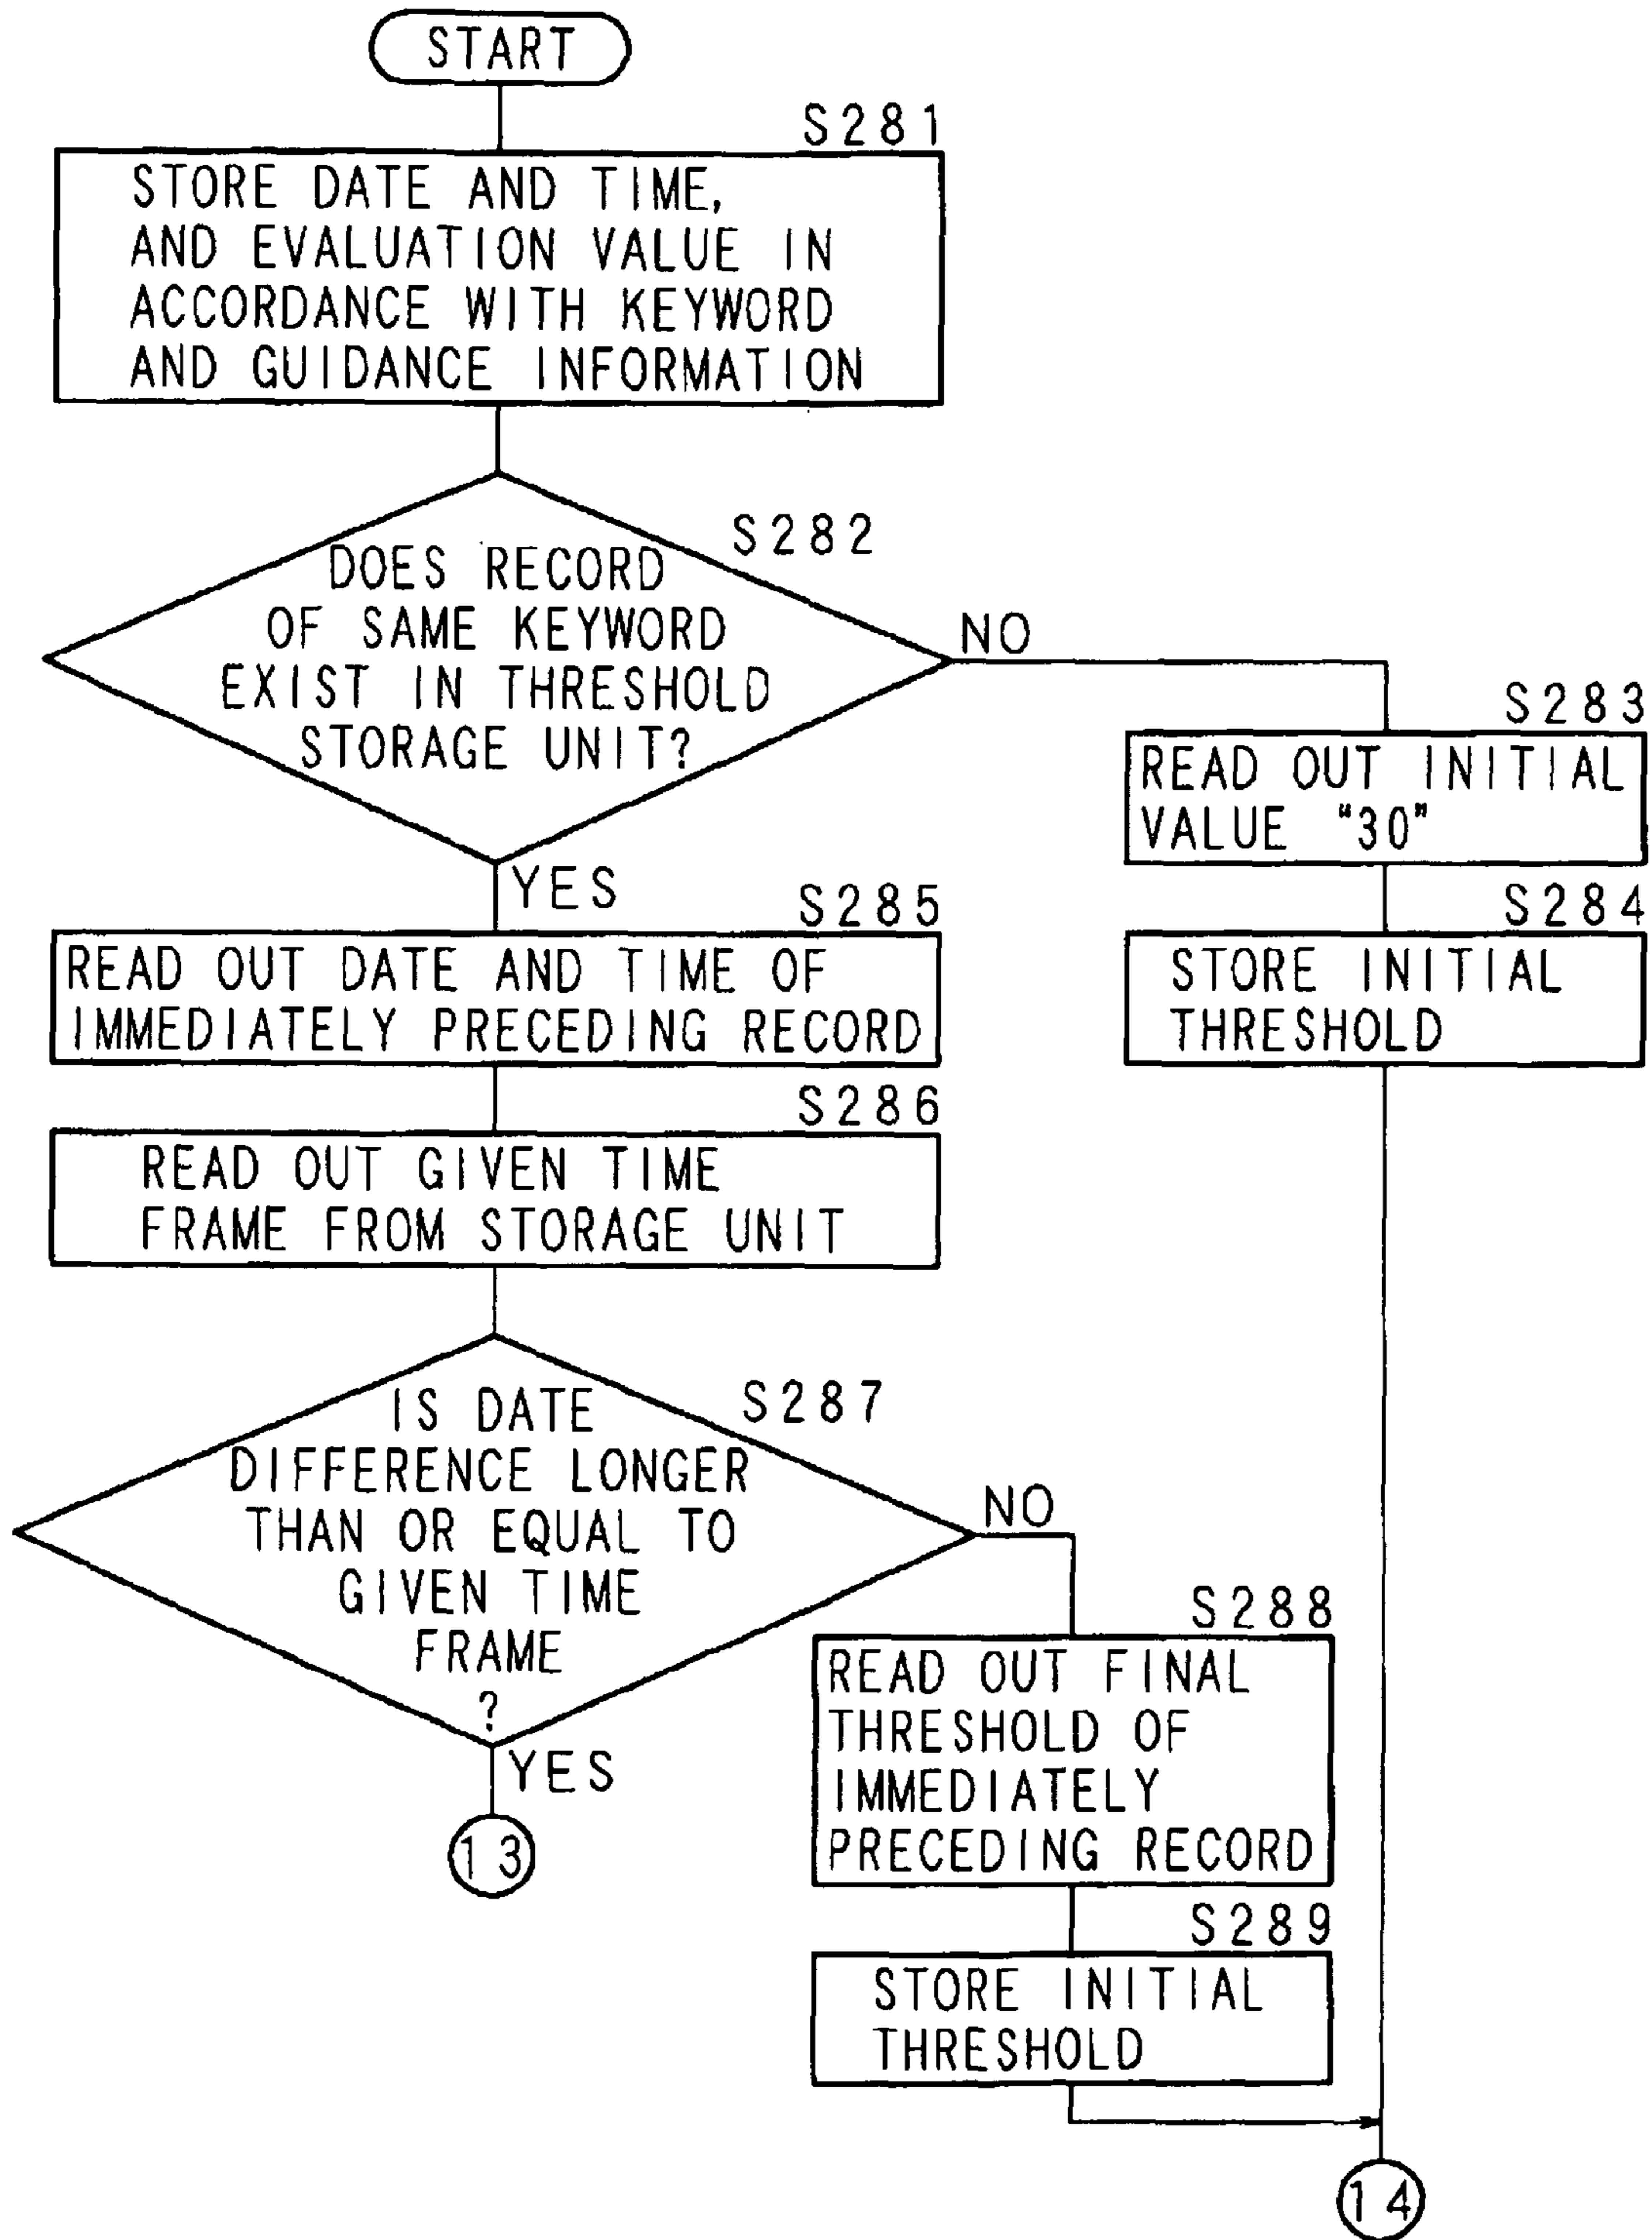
START

S281

STORE DATE AND TIME, AND EVALUATION VALUE IN ACCORDANCE WITH KEYWORD AND GUIDANCE INFORMATION

S282

DOES RECORD OF SAME KEYWORD EXIST IN THRESHOLD STORAGE UNIT?

NO

S283

READ OUT INITIAL VALUE "30"

S284

STORE INITIAL THRESHOLD

YES

S285

READ OUT DATE AND TIME OF IMMEDIATELY PRECEDING RECORD

S286

READ OUT GIVEN TIME FRAME FROM STORAGE UNIT

S287

IS DATE DIFFERENCE LONGER THAN OR EQUAL TO GIVEN TIME FRAME ?

NO

S288

READ OUT FINAL THRESHOLD OF IMMEDIATELY PRECEDING RECORD

S289

STORE INITIAL THRESHOLD

YES

13

14